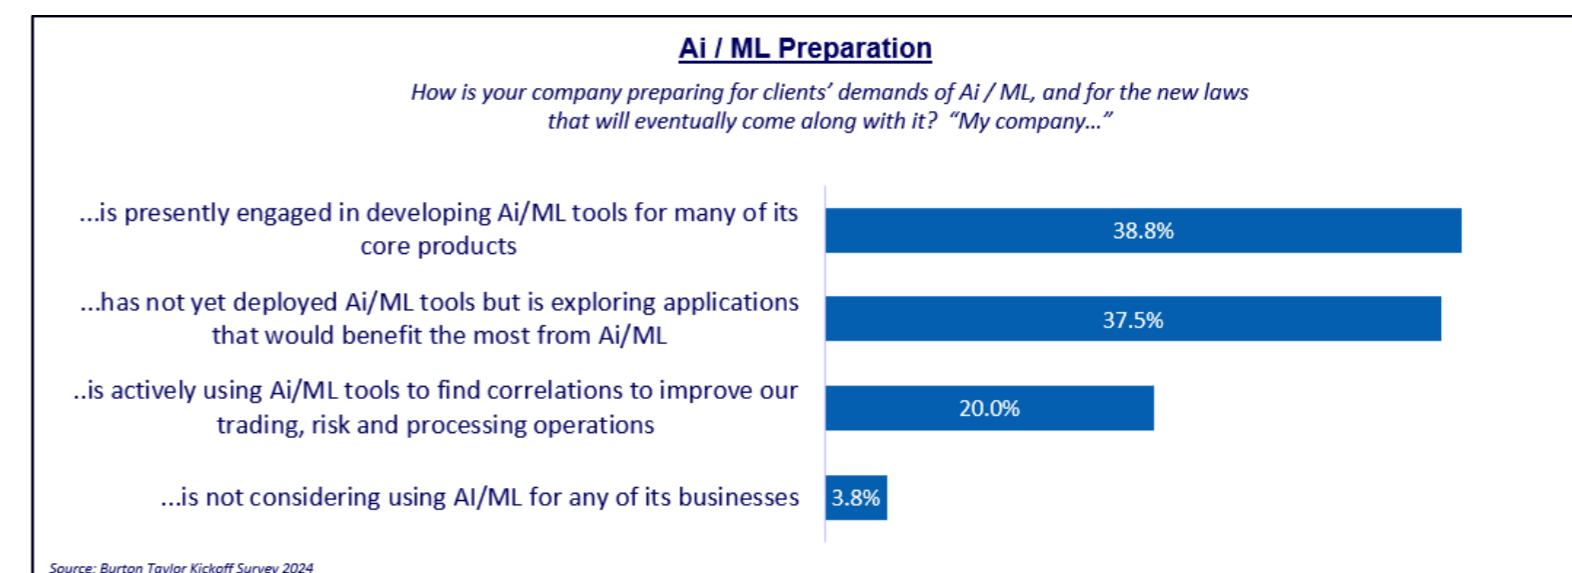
Ai / ML Preparation

How is your company preparing for clients' demands of Ai / ML, and for the new laws that will eventually come along with it? "My company..."

...is presently engaged in developing Ai/ML tools for many of its core products

38.8%

...has not yet deployed Ai/ML tools but is exploring applications that would benefit the most from Ai/ML

37.5%

..is actively using Ai/ML tools to find correlations to improve our trading, risk and processing operations

20.0%

...is not considering using AI/ML for any of its businesses

3.8%

Source: Burton Taylor Kickoff Survey 2024